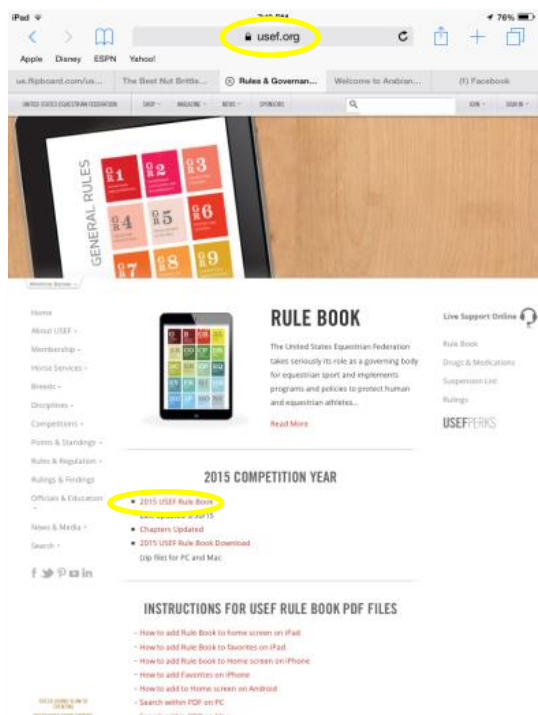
iPad 76%

usef.org

Apple Disney ESPN Yahoo!

us.flipboard.com/us... The Best Nut Brittle... Rules & Governan... Welcome to Arabian... (f) Facebook

UNITED STATES EQUESTRIAN FEDERATION SHOP MAGAZINE NEWS SPONSORS JOIN SIGN IN

GENERAL RULES

GR 1 GR 2 GR 3 GR 4 GR 5 GR 6 GR 7 GR 8 GR 9

Home
About USEF
Membership
Horse Services
Breeds
Disciplines
Competitions
Points & Standings
Rules & Regulation
Rulings & Findings
Officials & Education
News & Media
Search

RULE BOOK

The United States Equestrian Federation takes seriously its role as a governing body for equestrian sport and implements programs and policies to protect human and equestrian athletes...

Read More

Live Support Online

Rule Book
Drugs & Medications
Suspension List
Rulings

USEFPERKS

2015 COMPETITION YEAR

2015 USEF Rule Book
Last updated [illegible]
Chapters Updated
2015 USEF Rule Book Download
Zip files for PC and Mac

INSTRUCTIONS FOR USEF RULE BOOK PDF FILES

How to add Rule Book to home screen on iPad
How to add Rule Book to favorites on iPad
How to add Rule book to Home screen on iPhone
How to add Favorites on iPhone
How to add to Home screen on Android
Search within PDF on PC
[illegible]